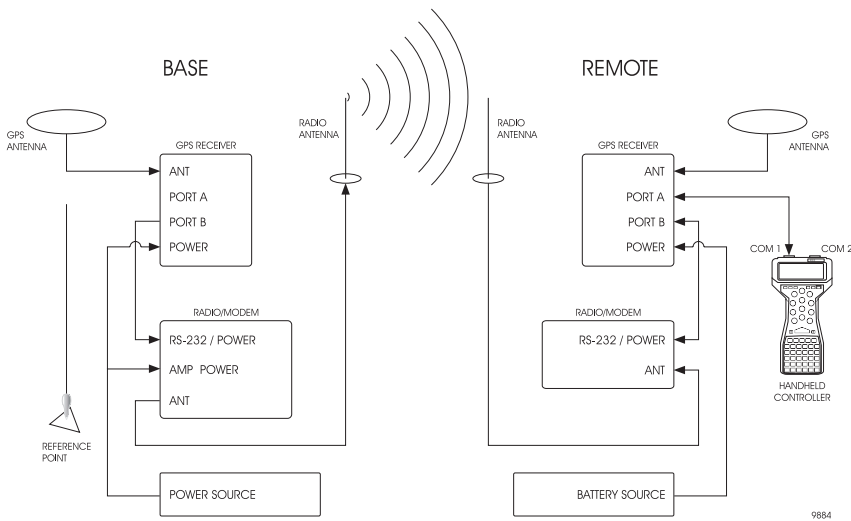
BASE

REMOTE

GPS ANTENNA

GPS RECEIVER

ANT

PORT A

PORT B

POWER

RADIO ANTENNA

RADIO ANTENNA

GPS RECEIVER

ANT

PORT A

PORT B

POWER

GPS ANTENNA

COM 1

COM 2

RADIO/MODEM

RS-232 / POWER

AMP POWER

ANT

RADIO/MODEM

RS-232 / POWER

ANT

HANDHELD CONTROLLER

REFERENCE POINT

POWER SOURCE

BATTERY SOURCE

9884